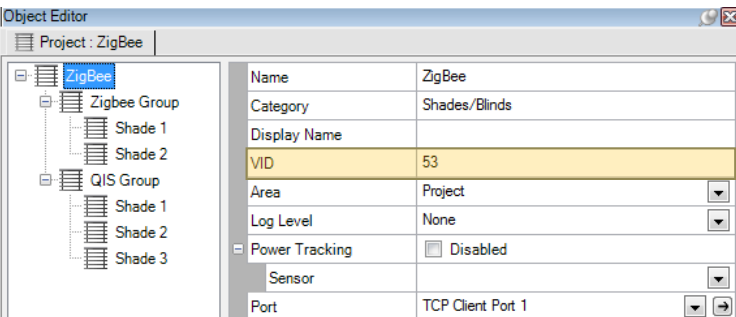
Object Editor

Project : ZigBee

ZigBee
Zigbee Group
Shade 1
Shade 2
QIS Group
Shade 1
Shade 2
Shade 3

| | |
|---|---|
| Name | ZigBee |
| Category | Shades/Blinds |
| Display Name | |
| VID | 53 |
| Area | Project |
| Log Level | None |
| Power Tracking | Disabled |
| Sensor | |
| Port | TCP Client Port 1 |